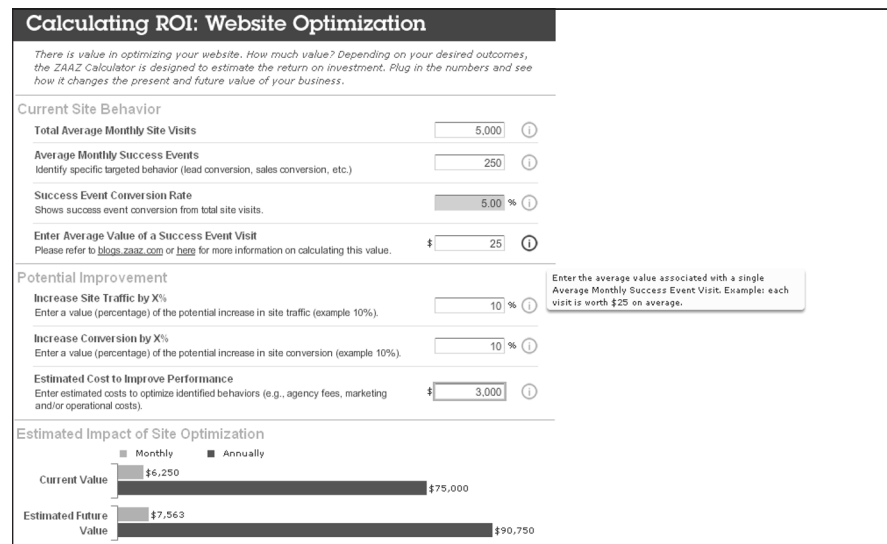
Calculating ROI: Website Optimization

There is value in optimizing your website. How much value? Depending on your desired outcomes, the ZAAZ Calculator is designed to estimate the return on investment. Plug in the numbers and see how it changes the present and future value of your business.

Current Site Behavior

Total Average Monthly Site Visits 5,000 i

Average Monthly Success Events
Identify specific targeted behavior (lead conversion, sales conversion, etc.) 250 i

Success Event Conversion Rate
Shows success event conversion from total site visits. 5.00 % i

Enter Average Value of a Success Event Visit
Please refer to blogs.zaaz.com or here for more information on calculating this value. $ 25 i

Potential Improvement

Enter the average value associated with a single Average Monthly Success Event Visit. Example: each visit is worth $25 on average.

Increase Site Traffic by X%
Enter a value (percentage) of the potential increase in site traffic (example 10%). 10 % i

Increase Conversion by X%
Enter a value (percentage) of the potential increase in site conversion (example 10%). 10 % i

Estimated Cost to Improve Performance
Enter estimated costs to optimize identified behaviors (e.g., agency fees, marketing and/or operational costs). $ 3,000 i

Estimated Impact of Site Optimization

Monthly Annually

Current Value $6,250 $75,000

Estimated Future Value $7,563 $90,750